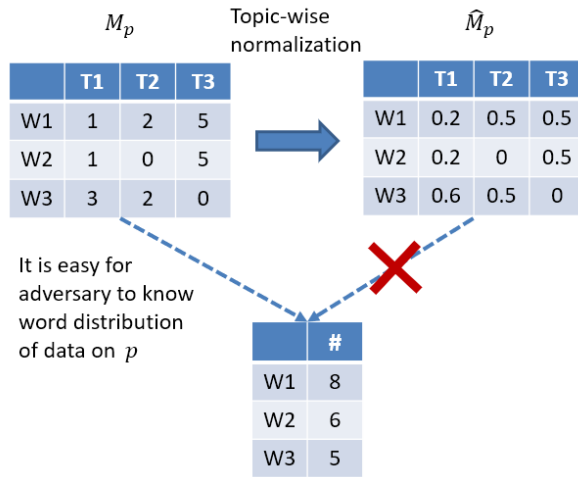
$M_p$

Topic-wise normalization

$\widehat{M}_p$

| | T1 | T2 | T3 |
|---|---|---|---|
| W1 | 1 | 2 | 5 |
| W2 | 1 | 0 | 5 |
| W3 | 3 | 2 | 0 |

| | T1 | T2 | T3 |
|---|---|---|---|
| W1 | 0.2 | 0.5 | 0.5 |
| W2 | 0.2 | 0 | 0.5 |
| W3 | 0.6 | 0.5 | 0 |

It is easy for adversary to know word distribution of data on $p$

| | # |
|---|---|
| W1 | 8 |
| W2 | 6 |
| W3 | 5 |